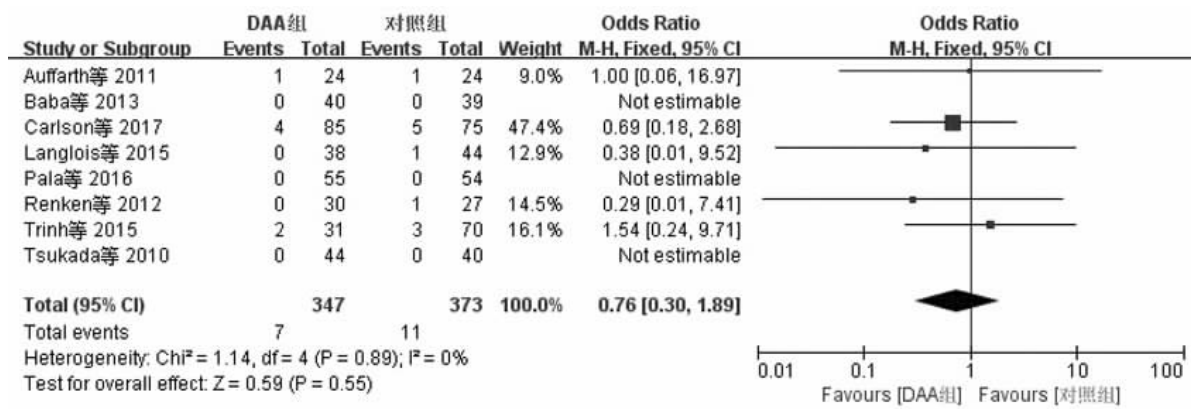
| Study or Subgroup | DAA组 Events | DAA组 Total | 对照组 Events | 对照组 Total | Weight | Odds Ratio M-H, Fixed, 95% CI |
|---|---|---|---|---|---|---|
| Auffarth等 2011 | 1 | 24 | 1 | 24 | 9.0% | 1.00 [0.06, 16.97] |
| Baba等 2013 | 0 | 40 | 0 | 39 | | Not estimable |
| Carlson等 2017 | 4 | 85 | 5 | 75 | 47.4% | 0.69 [0.18, 2.68] |
| Langlois等 2015 | 0 | 38 | 1 | 44 | 12.9% | 0.38 [0.01, 9.52] |
| Pala等 2016 | 0 | 55 | 0 | 54 | | Not estimable |
| Renken等 2012 | 0 | 30 | 1 | 27 | 14.5% | 0.29 [0.01, 7.41] |
| Trinh等 2015 | 2 | 31 | 3 | 70 | 16.1% | 1.54 [0.24, 9.71] |
| Tsukada等 2010 | 0 | 44 | 0 | 40 | | Not estimable |
| **Total (95% CI)** | | **347** | | **373** | **100.0%** | **0.76 [0.30, 1.89]** |
| Total events | 7 | | 11 | | | |

Heterogeneity: Chi² = 1.14, df = 4 (P = 0.89); I² = 0%
Test for overall effect: Z = 0.59 (P = 0.55)

Odds Ratio
M-H, Fixed, 95% CI

0.01 0.1 1 10 100
Favours [DAA组] Favours [对照组]